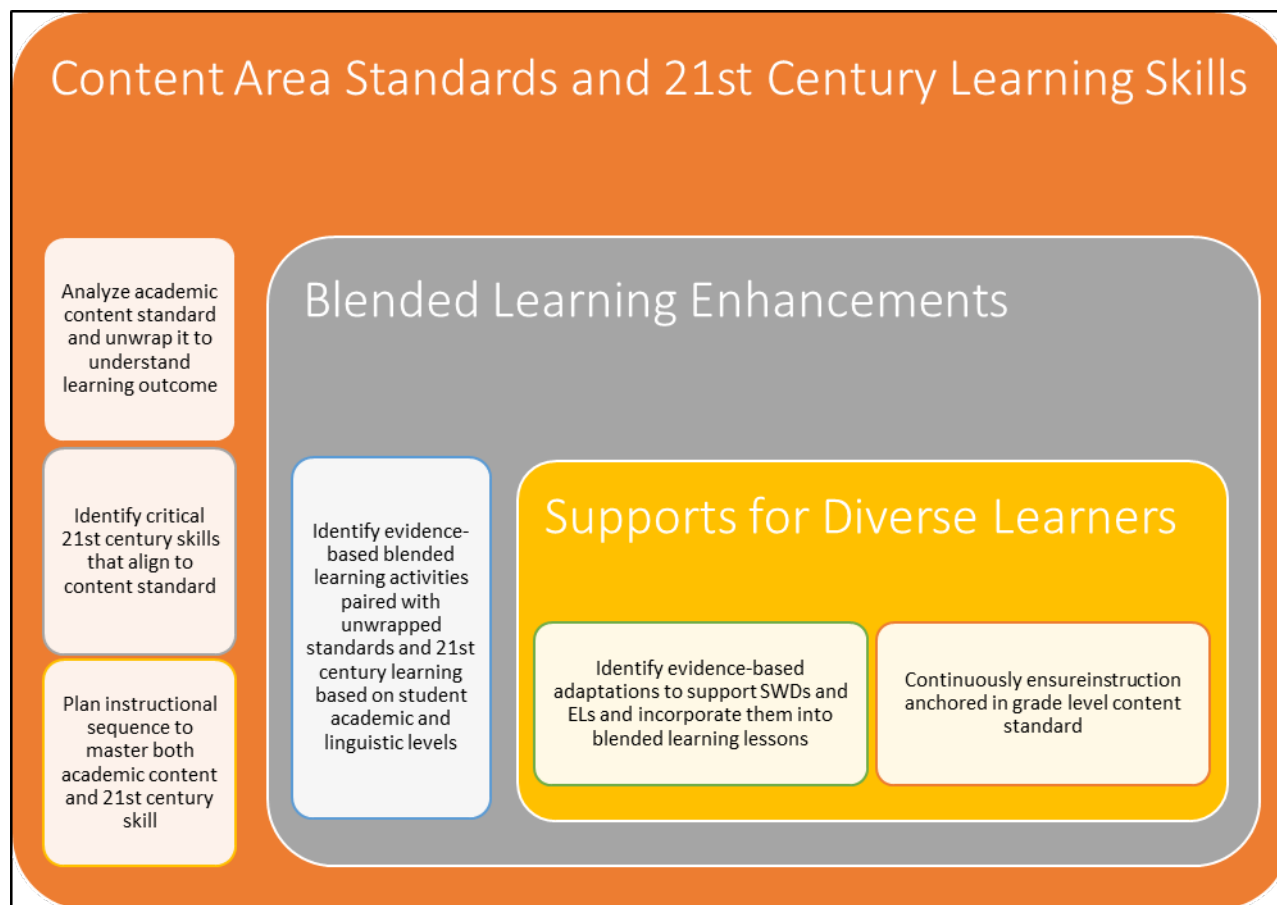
Content Area Standards and 21st Century Learning Skills

Analyze academic content standard and unwrap it to understand learning outcome

Identify critical 21st century skills that align to content standard

Plan instructional sequence to master both academic content and 21st century skill

Blended Learning Enhancements

Identify evidence-based blended learning activities paired with unwrapped standards and 21st century learning based on student academic and linguistic levels

Supports for Diverse Learners

Identify evidence-based adaptations to support SWDs and ELs and incorporate them into blended learning lessons

Continuously ensureinstruction anchored in grade level content standard